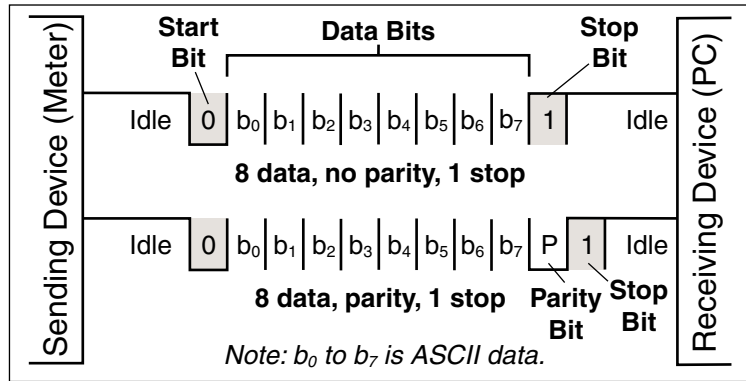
Sending Device (Meter)

Start Bit

Data Bits

Stop Bit

Idle 0 $b_0$ $b_1$ $b_2$ $b_3$ $b_4$ $b_5$ $b_6$ $b_7$ 1 Idle

8 data, no parity, 1 stop

Idle 0 $b_0$ $b_1$ $b_2$ $b_3$ $b_4$ $b_5$ $b_6$ $b_7$ P 1 Idle

8 data, parity, 1 stop

Parity Bit

Stop Bit

Note: $b_0$ to $b_7$ is ASCII data.

Receiving Device (PC)